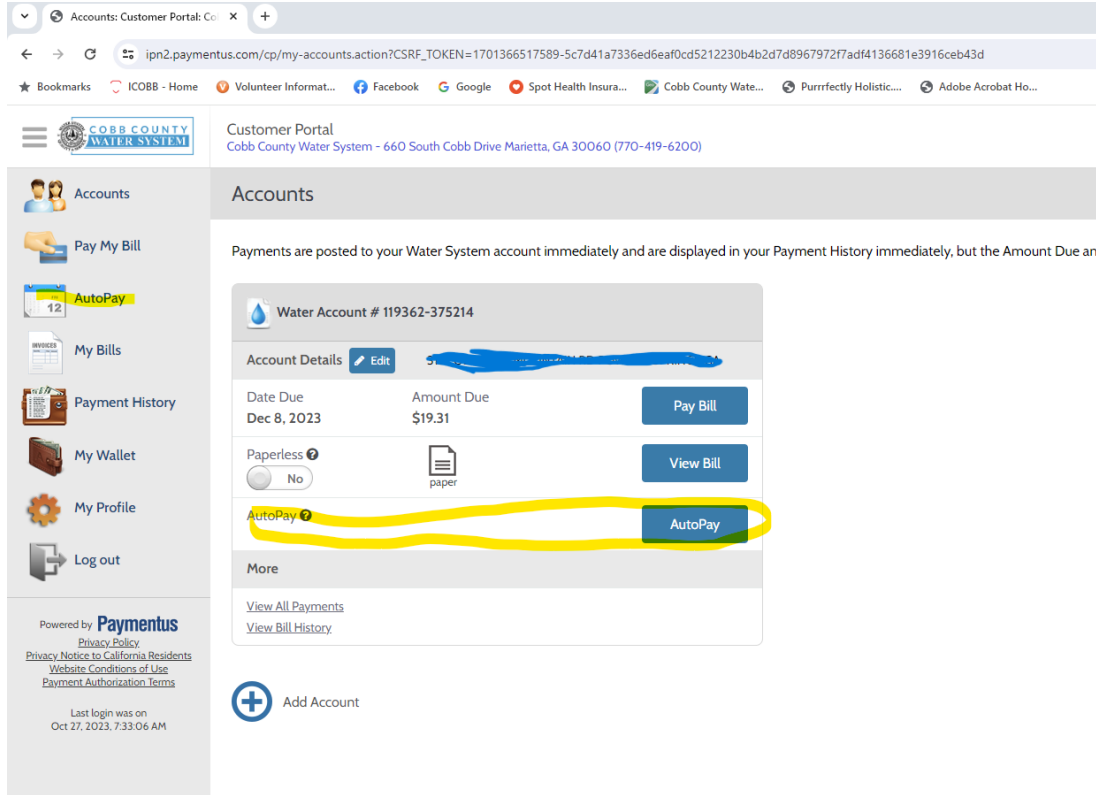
Accounts: Customer Portal: Co ×

ipn2.paymentus.com/cp/my-accounts.action?CSRF_TOKEN=1701366517589-5c7d41a7336ed6eaf0cd5212230b4b2d7d8967972f7adf4136681e3916ceb43d

Bookmarks ICOBB - Home Volunteer Informat... Facebook Google Spot Health Insura... Cobb County Wate... Purrrfectly Holistic.... Adobe Acrobat Ho...

COBB COUNTY WATER SYSTEM

Customer Portal
Cobb County Water System - 660 South Cobb Drive Marietta, GA 30060 (770-419-6200)

Accounts
Pay My Bill
AutoPay
My Bills
Payment History
My Wallet
My Profile
Log out

Powered by Paymentus
Privacy Policy
Privacy Notice to California Residents
Website Conditions of Use
Payment Authorization Terms

Last login was on
Oct 27, 2023, 7:33:06 AM

Accounts

Payments are posted to your Water System account immediately and are displayed in your Payment History immediately, but the Amount Due an

Water Account # 119362-375214

Account Details Edit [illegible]

Date Due
Dec 8, 2023

Amount Due
$19.31

Pay Bill

Paperless
No

paper

View Bill

AutoPay

AutoPay

More

View All Payments
View Bill History

Add Account